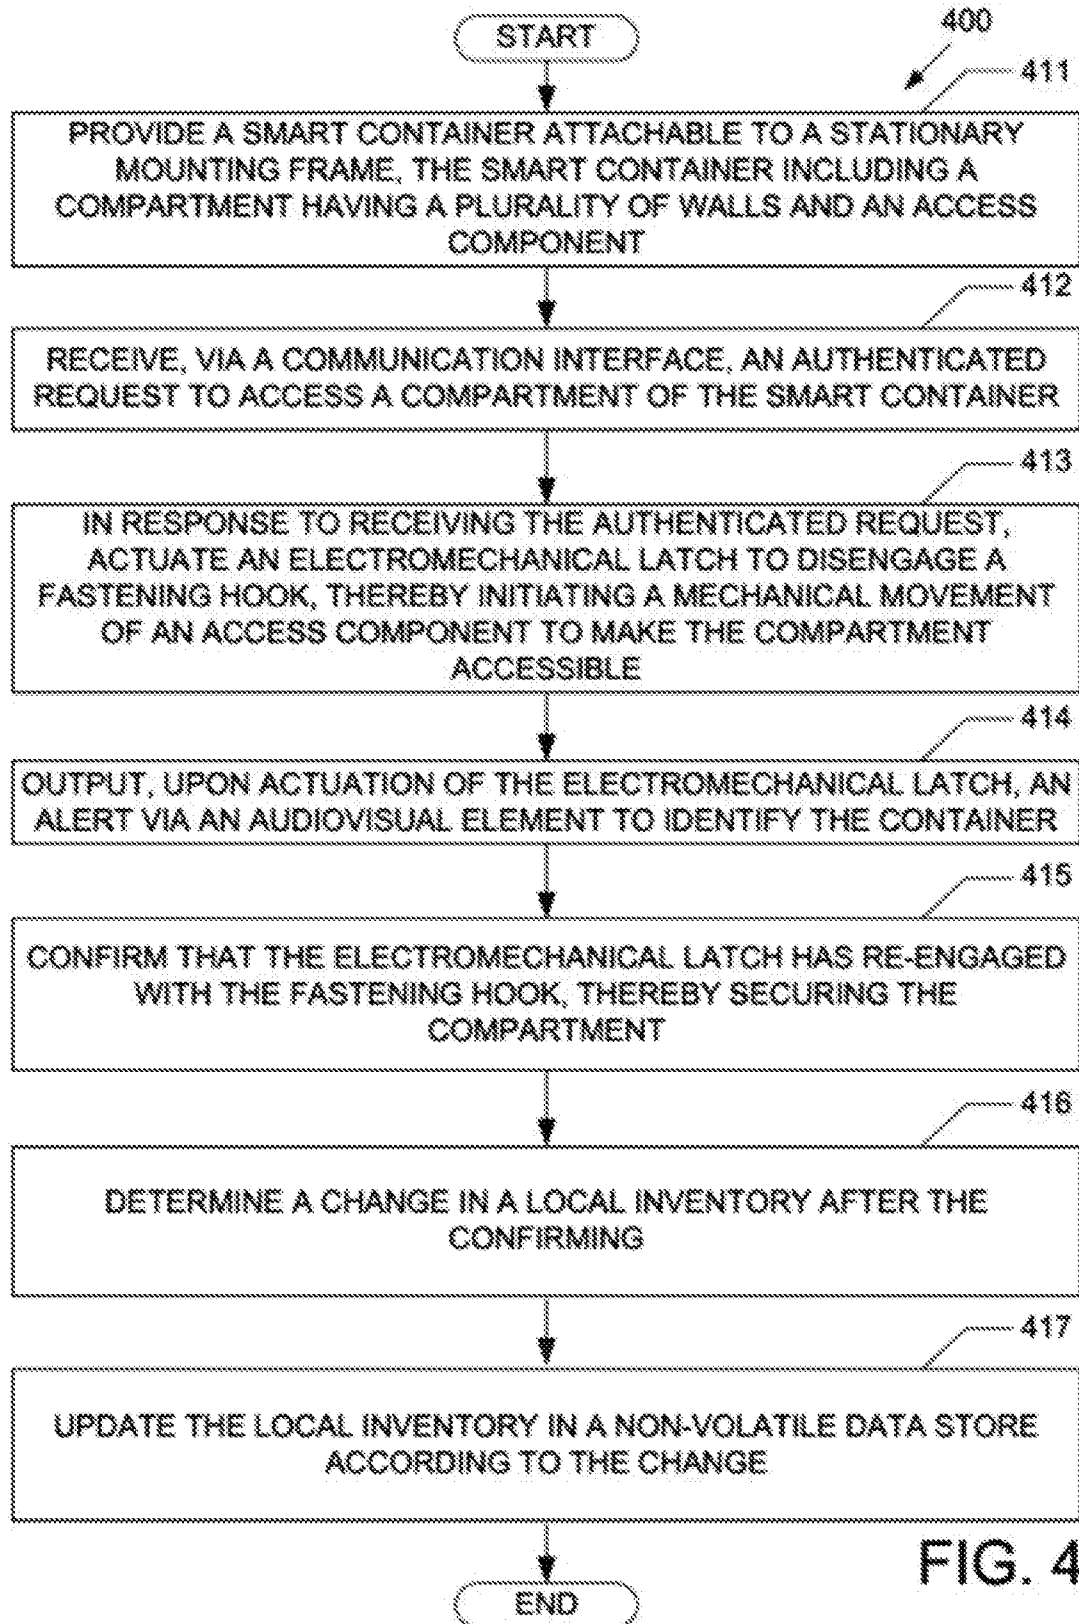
START

400

411

PROVIDE A SMART CONTAINER ATTACHABLE TO A STATIONARY MOUNTING FRAME, THE SMART CONTAINER INCLUDING A COMPARTMENT HAVING A PLURALITY OF WALLS AND AN ACCESS COMPONENT

412

RECEIVE, VIA A COMMUNICATION INTERFACE, AN AUTHENTICATED REQUEST TO ACCESS A COMPARTMENT OF THE SMART CONTAINER

413

IN RESPONSE TO RECEIVING THE AUTHENTICATED REQUEST, ACTUATE AN ELECTROMECHANICAL LATCH TO DISENGAGE A FASTENING HOOK, THEREBY INITIATING A MECHANICAL MOVEMENT OF AN ACCESS COMPONENT TO MAKE THE COMPARTMENT ACCESSIBLE

414

OUTPUT, UPON ACTUATION OF THE ELECTROMECHANICAL LATCH, AN ALERT VIA AN AUDIOVISUAL ELEMENT TO IDENTIFY THE CONTAINER

415

CONFIRM THAT THE ELECTROMECHANICAL LATCH HAS RE-ENGAGED WITH THE FASTENING HOOK, THEREBY SECURING THE COMPARTMENT

416

DETERMINE A CHANGE IN A LOCAL INVENTORY AFTER THE CONFIRMING

417

UPDATE THE LOCAL INVENTORY IN A NON-VOLATILE DATA STORE ACCORDING TO THE CHANGE

FIG. 4

END